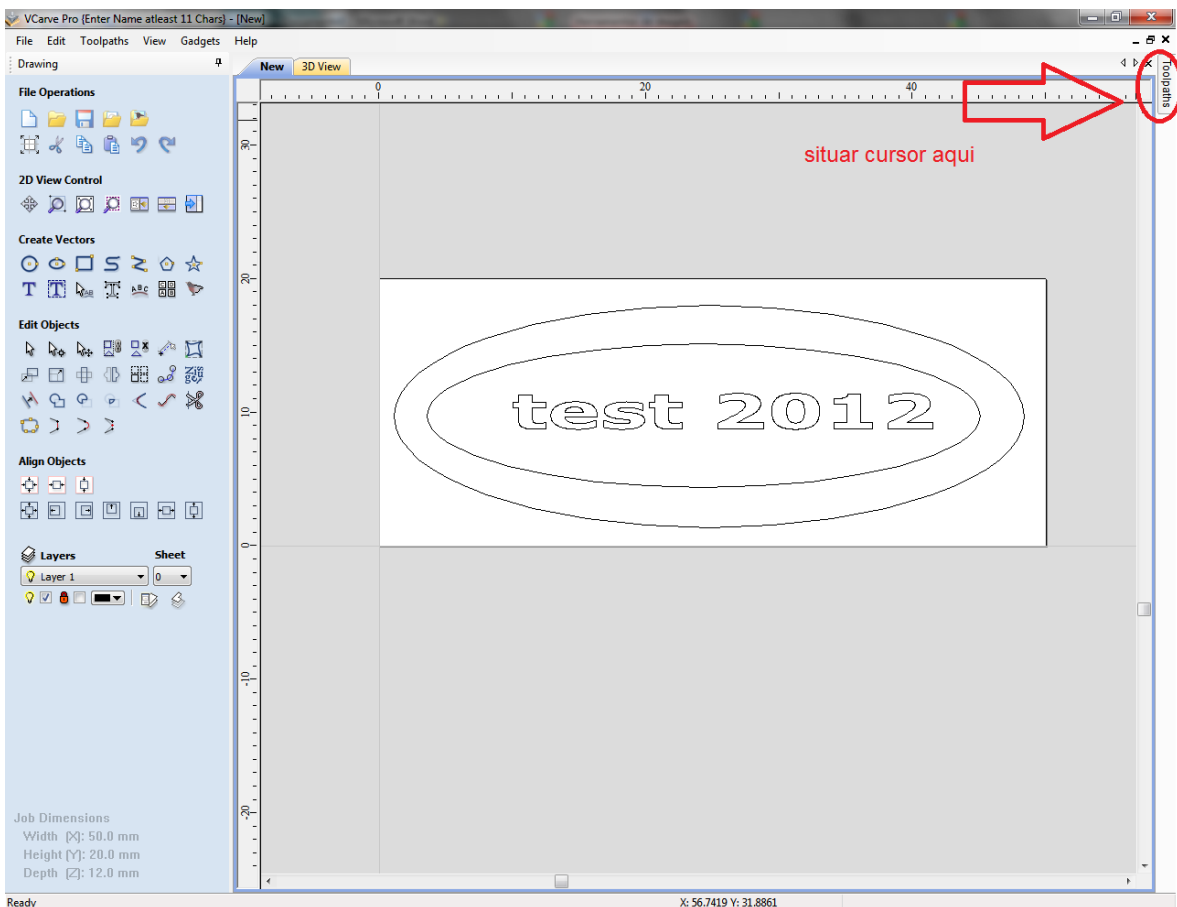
VCarve Pro {Enter Name atleast 11 Chars} - [New]

File Edit Toolpaths View Gadgets Help

Drawing

File Operations

2D View Control

Create Vectors

Edit Objects

Align Objects

Layers Sheet

Layer 1

0

Job Dimensions
Width (X): 50.0 mm
Height (Y): 20.0 mm
Depth (Z): 12.0 mm

New 3D View

Toolpaths

0 20 40

30 20 10 0 -10 -20

situar cursor aqui

test 2012

Ready

X: 56.7419 Y: 31.8861